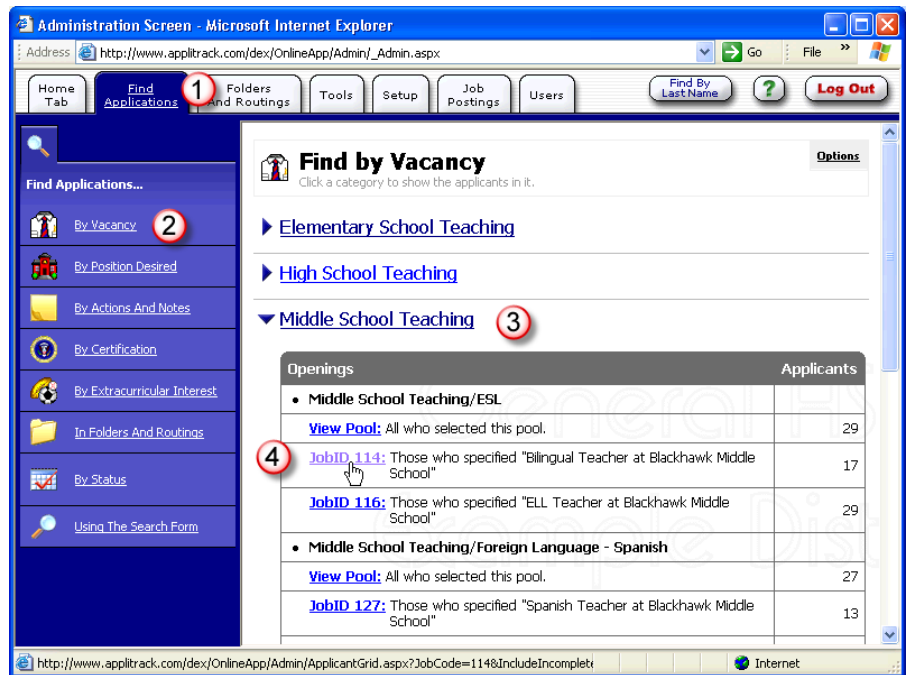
Administration Screen - Microsoft Internet Explorer

Address http://www.applitrack.com/dex/OnlineApp/Admin/_Admin.aspx Go File »

Home Tab | Find Applications | 1 | Folders And Routings | Tools | Setup | Job Postings | Users | Find By Last Name | ? | Log Out

Find Applications...

By Vacancy 2

By Position Desired

By Actions And Notes

By Certification

By Extracurricular Interest

In Folders And Routings

By Status

Using The Search Form

Find by Vacancy
Click a category to show the applicants in it.

Options

Elementary School Teaching

High School Teaching

Middle School Teaching 3

| Openings | Applicants |
|---|---|
| • Middle School Teaching/ESL | |
| View Pool: All who selected this pool. | 29 |
| 4 JobID 114: Those who specified "Bilingual Teacher at Blackhawk Middle School" | 17 |
| JobID 116: Those who specified "ELL Teacher at Blackhawk Middle School" | 29 |
| • Middle School Teaching/Foreign Language - Spanish | |
| View Pool: All who selected this pool. | 27 |
| JobID 127: Those who specified "Spanish Teacher at Blackhawk Middle School" | 13 |

http://www.applitrack.com/dex/OnlineApp/Admin/ApplicantGrid.aspx?JobCode=114&IncludeIncomplete

Internet